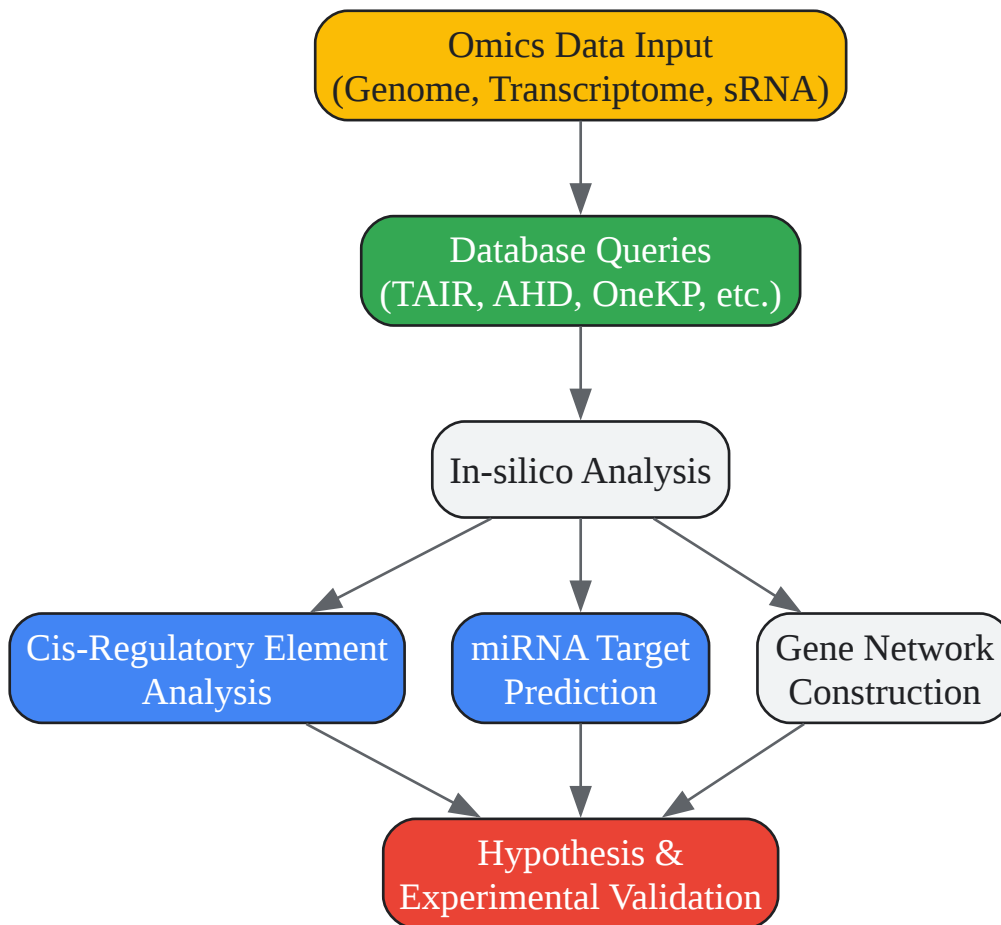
Omics Data Input
(Genome, Transcriptome, sRNA)

Database Queries
(TAIR, AHD, OneKP, etc.)

In-silico Analysis

Cis-Regulatory Element Analysis

miRNA Target Prediction

Gene Network Construction

Hypothesis & Experimental Validation